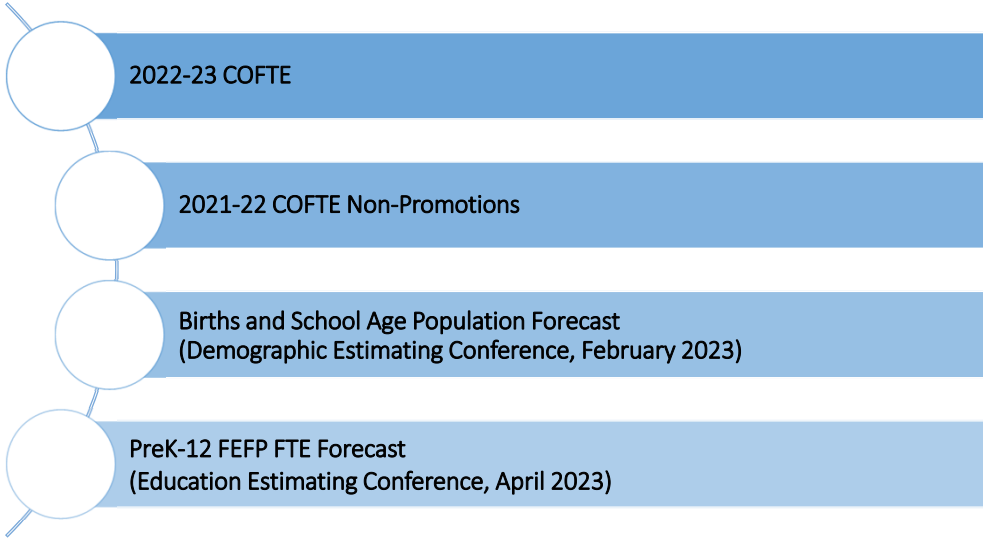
2022-23 COFTE

2021-22 COFTE Non-Promotions

Births and School Age Population Forecast
(Demographic Estimating Conference, February 2023)

PreK-12 FEFP FTE Forecast
(Education Estimating Conference, April 2023)